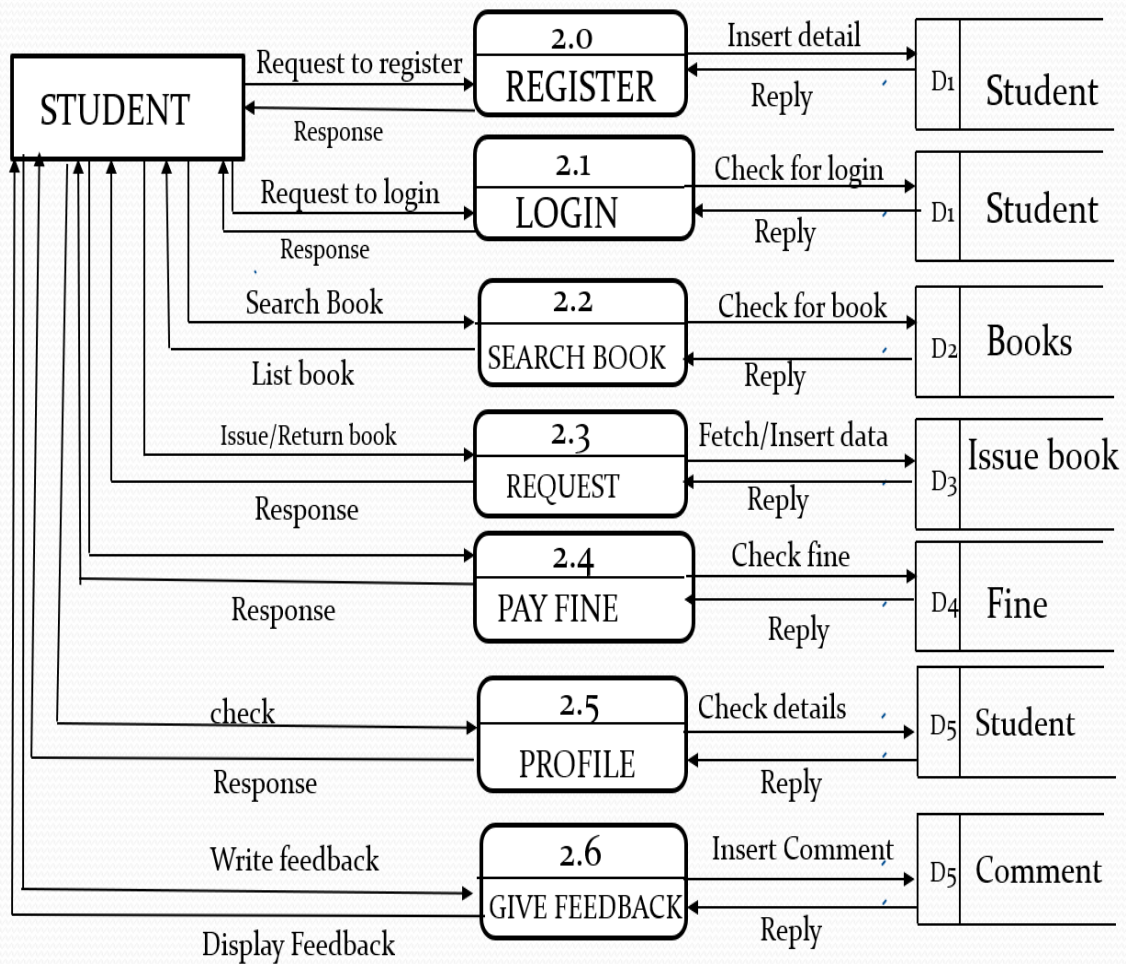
STUDENT

Request to register
Response
2.0
REGISTER
Insert detail
Reply
D1 Student

Request to login
Response
2.1
LOGIN
Check for login
Reply
D1 Student

Search Book
List book
2.2
SEARCH BOOK
Check for book
Reply
D2 Books

Issue/Return book
Response
2.3
REQUEST
Fetch/Insert data
Reply
D3 Issue book

Response
2.4
PAY FINE
Check fine
Reply
D4 Fine

check
Response
2.5
PROFILE
Check details
Reply
D5 Student

Write feedback
Display Feedback
2.6
GIVE FEEDBACK
Insert Comment
Reply
D5 Comment